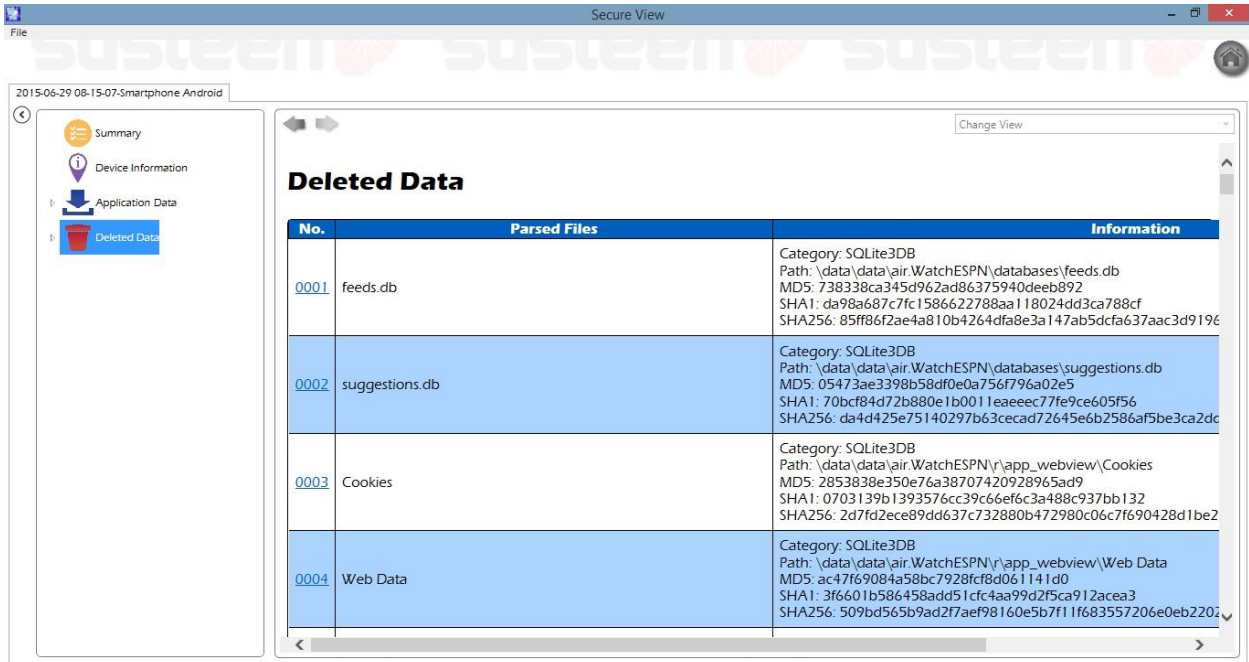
Secure View

File

susteen susteen susteen

2015-06-29 08-15-07-Smartphone Android

Summary

Device Information

Application Data

Deleted Data

Change View

**Deleted Data**

| No. | Parsed Files | Information |
|---|---|---|
| 0001 | feeds.db | Category: SQLite3DB Path: \data\data\air.WatchESPN\databases\feeds.db MD5: 738338ca345d962ad86375940deeb892 SHA1: da98a687c7fc1586622788aa118024dd3ca788cf SHA256: 85ff86f2ae4a810b4264dfa8e3a147ab5dcfa637aac3d9196 |
| 0002 | suggestions.db | Category: SQLite3DB Path: \data\data\air.WatchESPN\databases\suggestions.db MD5: 05473ae3398b58df0e0a756f796a02e5 SHA1: 70bcf84d72b880e1b0011eaeeec77fe9ce605f56 SHA256: da4d425e75140297b63cecad72645e6b2586af5be3ca2dc |
| 0003 | Cookies | Category: SQLite3DB Path: \data\data\air.WatchESPN\r\app_webview\Cookies MD5: 2853838e350e76a38707420928965ad9 SHA1: 0703139b1393576cc39c66ef6c3a488c937bb132 SHA256: 2d7fd2ece89dd637c732880b472980c06c7f690428d1be2 |
| 0004 | Web Data | Category: SQLite3DB Path: \data\data\air.WatchESPN\r\app_webview\Web Data MD5: ac47f69084a58bc7928fcf8d061141d0 SHA1: 3f6601b586458add51cfc4aa99d2f5ca912acea3 SHA256: 509bd565b9ad2f7aef98160e5b7f11f683557206e0eb2202 |